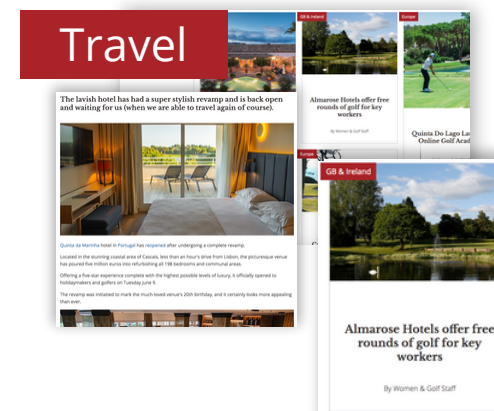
Travel

GB & Ireland

Europe

Almarose Hotels offer free rounds of golf for key workers

By Women & Golf Staff

Quinta Do Lago La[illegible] Online Golf Acad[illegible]

The lavish hotel has had a super stylish revamp and is back open and waiting for us (when we are able to travel again of course).

Quinta da Marinha hotel in Portugal has reopened after undergoing a complete revamp.

Located in the stunning coastal area of Cascais, less than an hour's drive from Lisbon, the picturesque venue has poured five million euros into refurbishing all 198 bedrooms and communal areas.

Offering a five-star experience complete with the highest possible levels of luxury, it officially opened to holidaymakers and golfers on Tuesday June 9.

The revamp was initiated to mark the much-loved venue's 20th birthday, and it certainly looks more appealing than ever.

Europe

GB & Ireland

Almarose Hotels offer free rounds of golf for key workers

By Women & Golf Staff